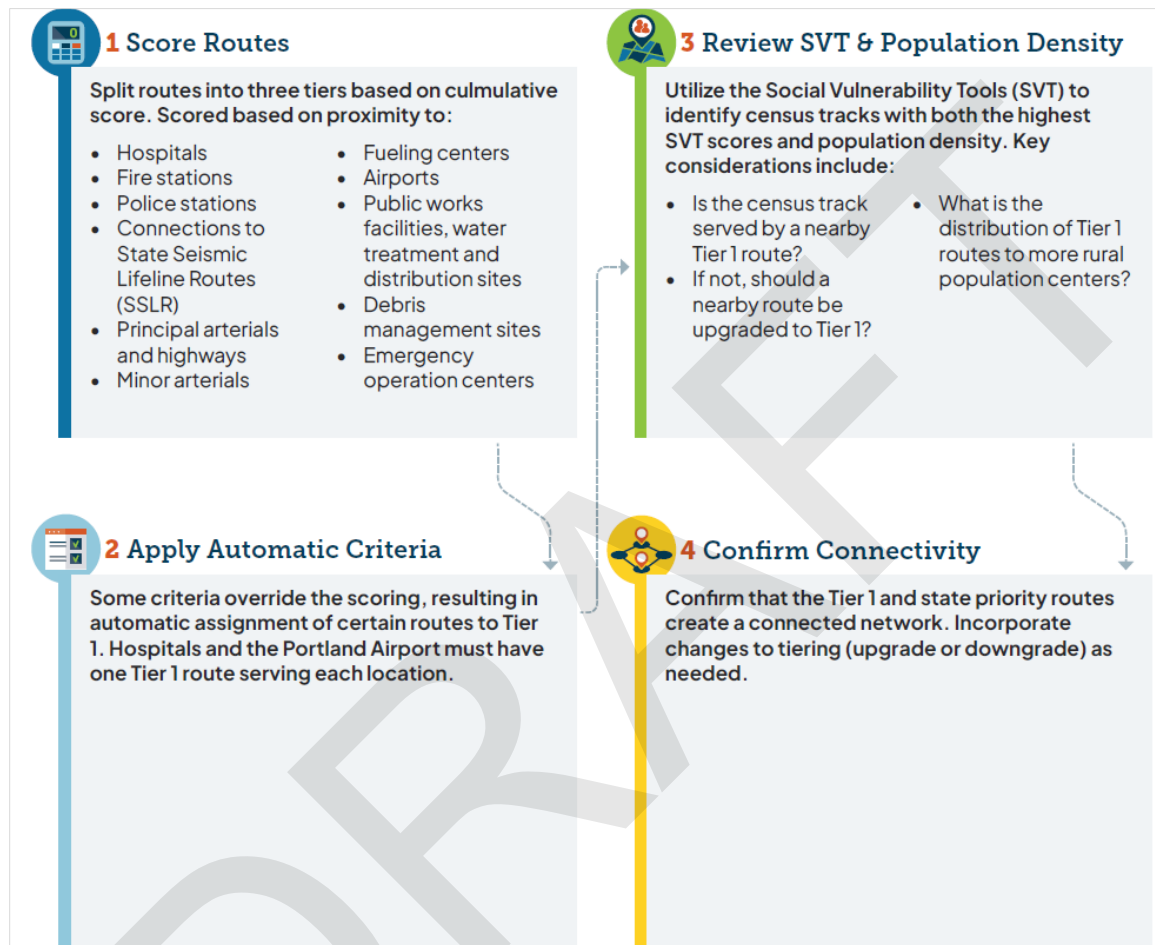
1 Score Routes

Split routes into three tiers based on culmulative score. Scored based on proximity to:

- Hospitals
- Fire stations
- Police stations
- Connections to State Seismic Lifeline Routes (SSLR)
- Principal arterials and highways
- Minor arterials

- Fueling centers
- Airports
- Public works facilities, water treatment and distribution sites
- Debris management sites
- Emergency operation centers

2 Apply Automatic Criteria

Some criteria override the scoring, resulting in automatic assignment of certain routes to Tier 1. Hospitals and the Portland Airport must have one Tier 1 route serving each location.

3 Review SVT & Population Density

Utilize the Social Vulnerability Tools (SVT) to identify census tracks with both the highest SVT scores and population density. Key considerations include:

- Is the census track served by a nearby Tier 1 route?
- If not, should a nearby route be upgraded to Tier 1?

- What is the distribution of Tier 1 routes to more rural population centers?

4 Confirm Connectivity

Confirm that the Tier 1 and state priority routes create a connected network. Incorporate changes to tiering (upgrade or downgrade) as needed.

DRAFT